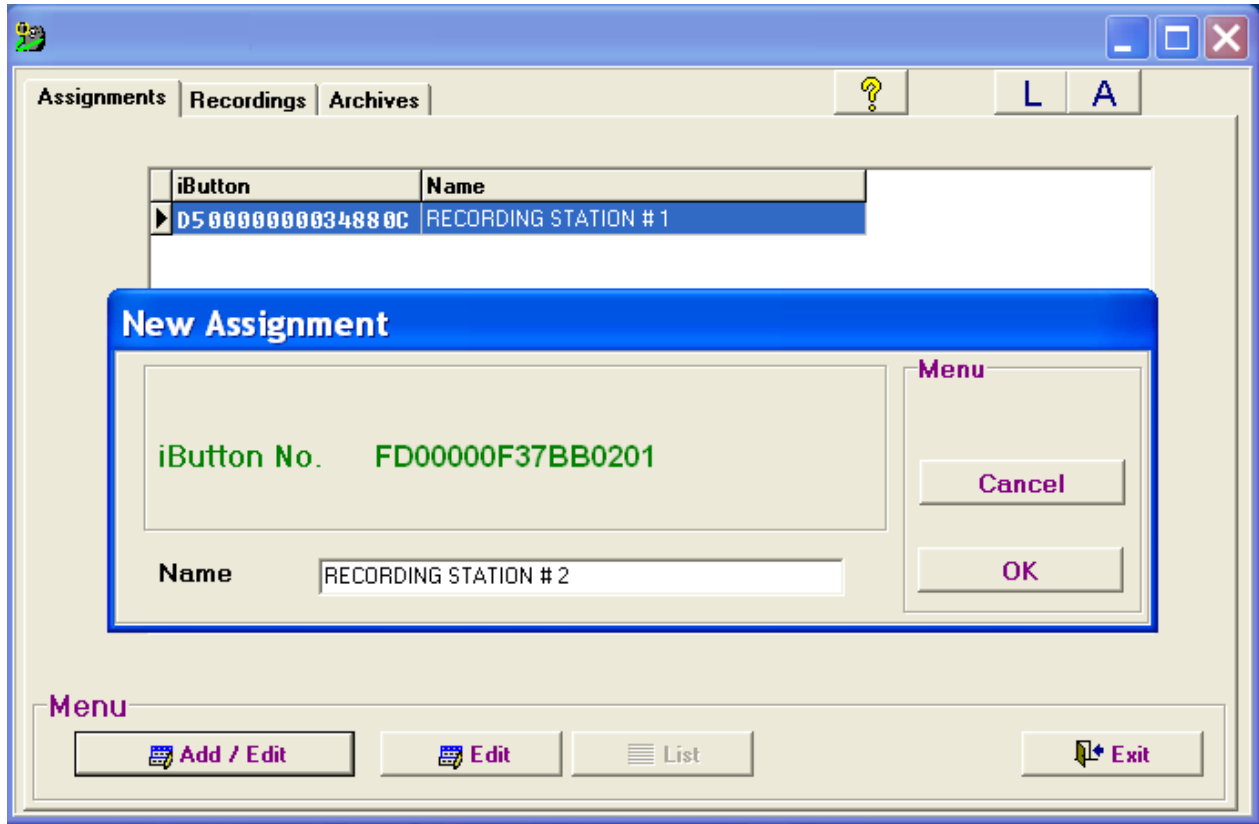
Assignments | Recordings | Archives

?

L A

| iBotton | Name |
|---|---|
| D5000000034880C | RECORDING STATION # 1 |

New Assignment

iButton No. FD00000F37BB0201

Menu

Cancel

OK

Name RECORDING STATION # 2

Menu

Add / Edit

Edit

List

Exit